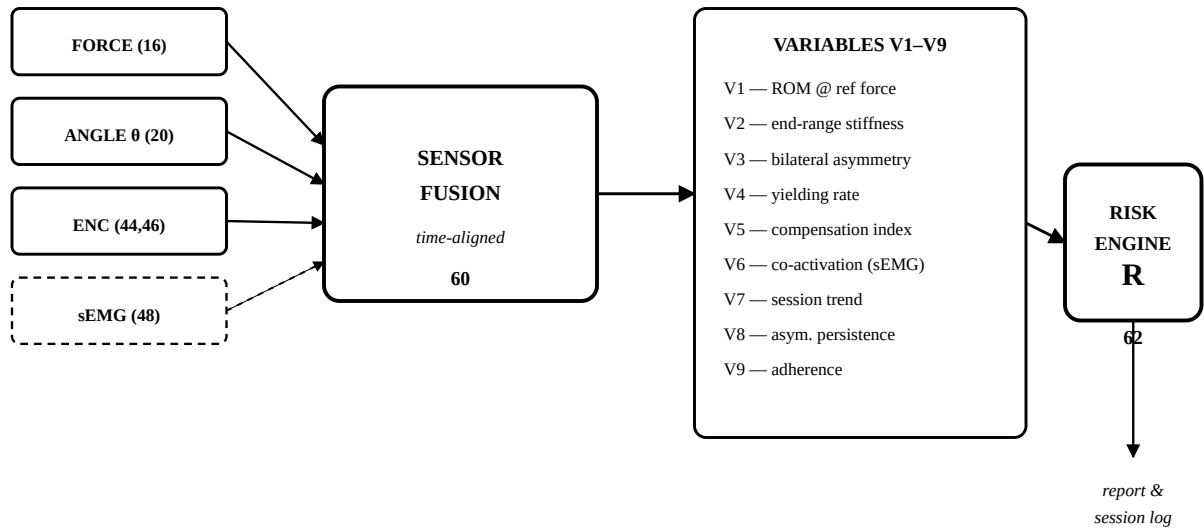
FORCE (16)

ANGLE θ (20)

ENC (44,46)

sEMG (48)

SENSOR FUSION

time-aligned

60

VARIABLES V1–V9

V1 — ROM @ ref force

V2 — end-range stiffness

V3 — bilateral asymmetry

V4 — yielding rate

V5 — compensation index

V6 — co-activation (sEMG)

V7 — session trend

V8 — asym. persistence

V9 — adherence

RISK ENGINE

R

62

report & session log